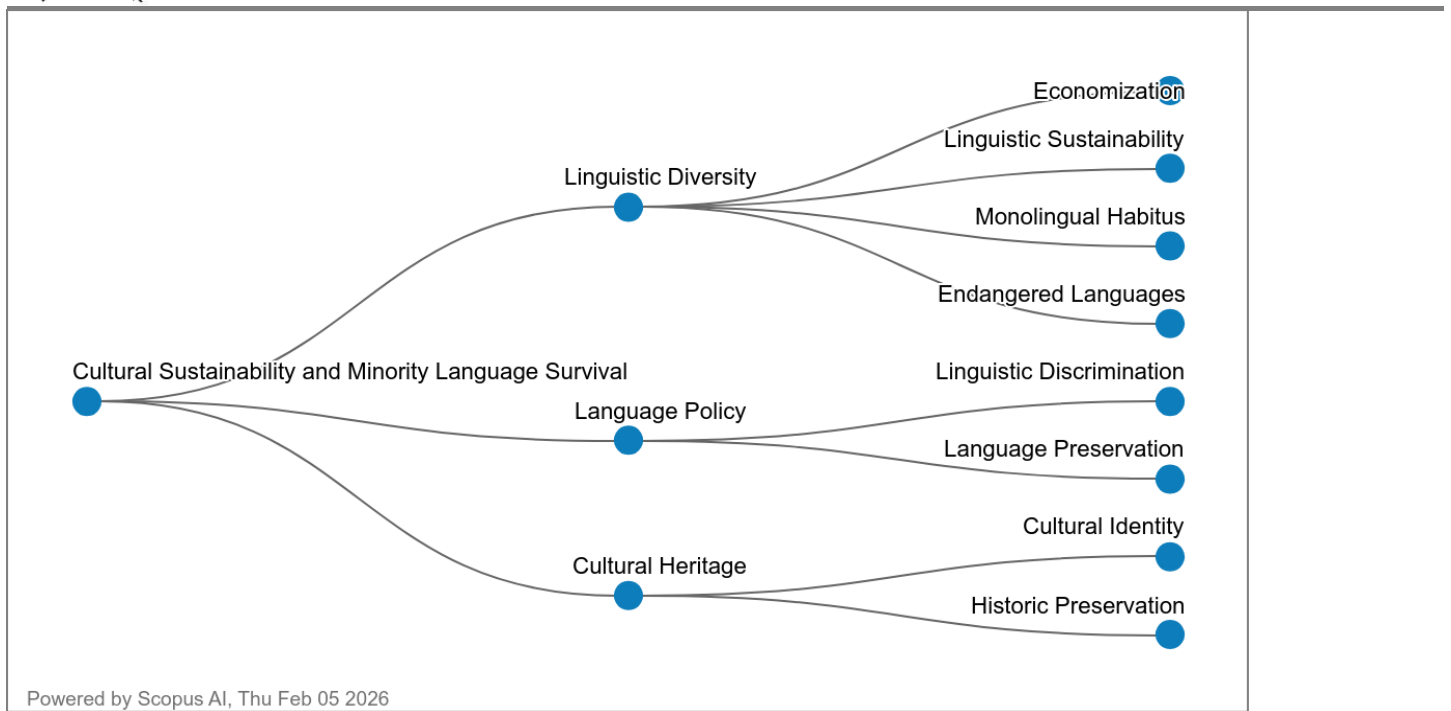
Economization
Linguistic Sustainability
Linguistic Diversity
Monolingual Habitus
Endangered Languages
Cultural Sustainability and Minority Language Survival
Linguistic Discrimination
Language Policy
Language Preservation
Cultural Identity
Cultural Heritage
Historic Preservation

Powered by Scopus AI, Thu Feb 05 2026